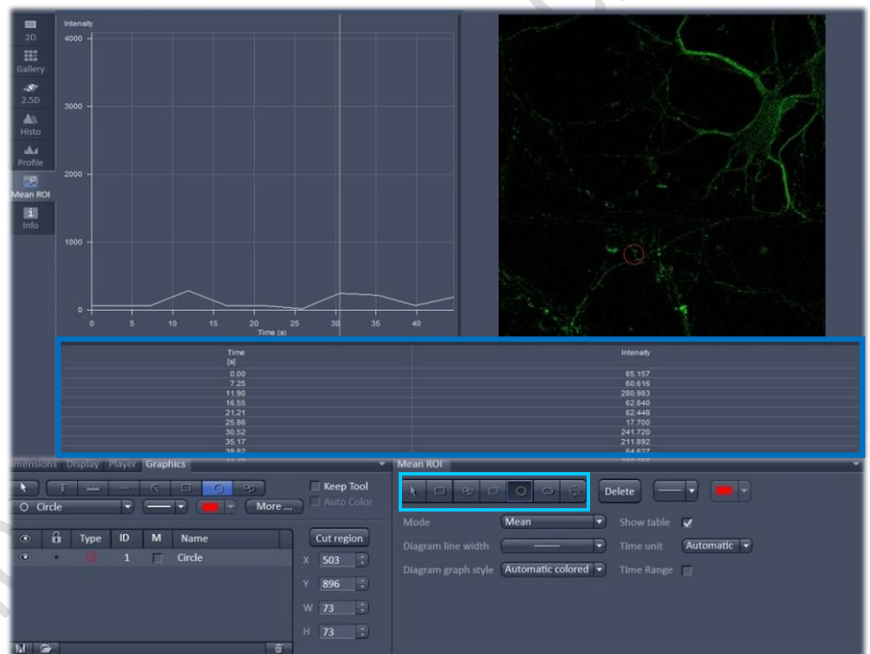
2D
Gallery
2.5D
Histo
Profile
Mean ROI
Info

Intensity
4000
3000
2000
1000
0
0 5 10 15 20 25 30 35 40
Time (s)

| Time [s] | Intensity |
|---|---|
| 0.00 | 65.157 |
| 7.25 | 60.616 |
| 11.90 | 280.983 |
| 16.55 | 62.840 |
| 21.21 | 62.448 |
| 25.86 | 17.700 |
| 30.52 | 241.720 |
| 35.17 | 211.892 |
| 39.82 | 64.877 |

imensions Display Player Graphics
Circle
More ...
Keep Tool
Auto Color

| | | Type | ID | M | Name |
|---|---|---|---|---|---|
| | | | 1 | | Circle |

Cut region
X 503
Y 896
W 73
H 73

Mean ROI
Delete
Mode Mean
Show table
Diagram line width
Time unit Automatic
Diagram graph style Automatic colored
Time Range